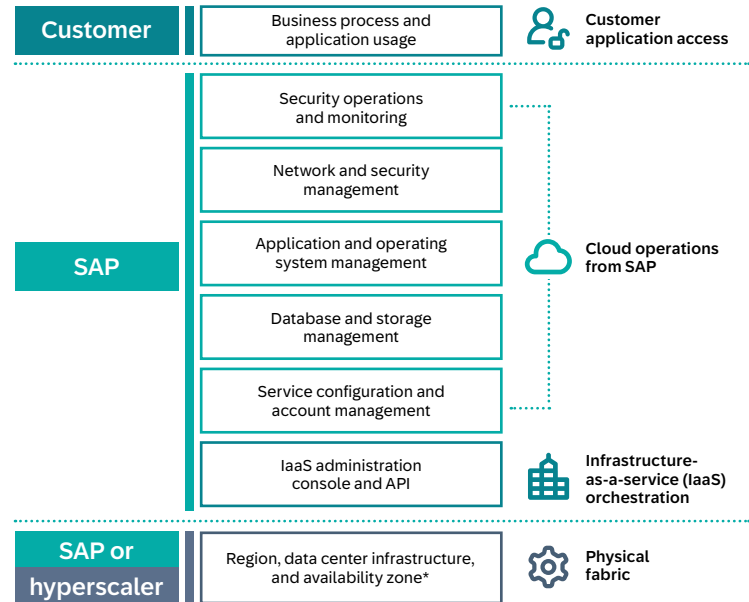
Customer

Business process and application usage

Customer application access

SAP

Security operations and monitoring

Network and security management

Application and operating system management

Database and storage management

Service configuration and account management

Cloud operations from SAP

IaaS administration console and API

Infrastructure-as-a-service (IaaS) orchestration

SAP or hyperscaler

Region, data center infrastructure, and availability zone*

Physical fabric